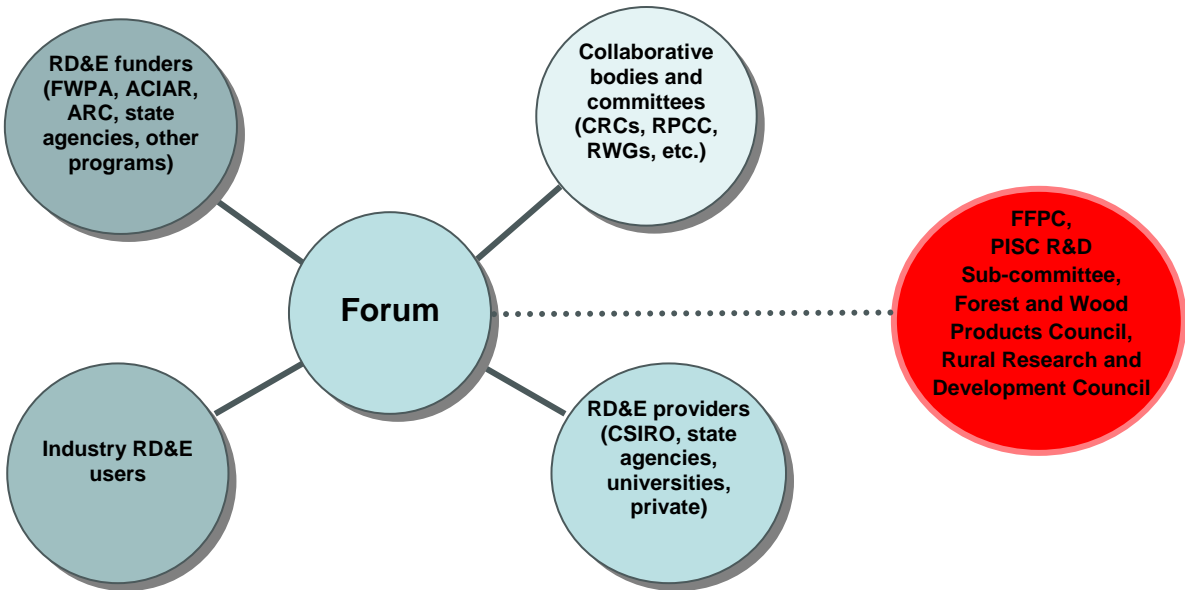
RD&E funders (FWPA, ACIAR, ARC, state agencies, other programs)

Collaborative bodies and committees (CRCs, RPCC, RWGs, etc.)

Forum

FFPC, PISC R&D Sub-committee, Forest and Wood Products Council, Rural Research and Development Council

Industry RD&E users

RD&E providers (CSIRO, state agencies, universities, private)